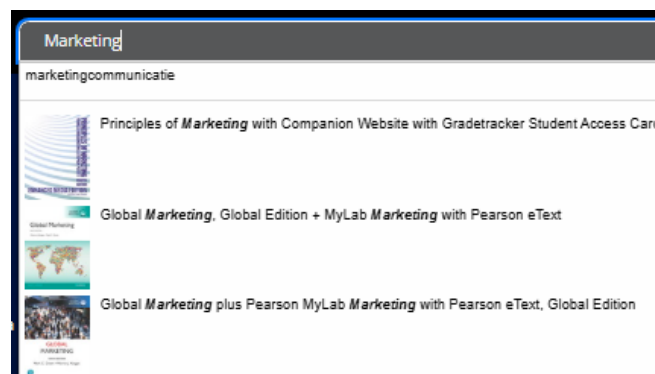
Marketing

marketingcommunicatie

Principles of ***Marketing*** with Companion Website with Gradetracker Student Access Car

Global Marketing

Global ***Marketing***, Global Edition + MyLab ***Marketing*** with Pearson eText

GLOBAL MARKETING

Global ***Marketing*** plus Pearson MyLab ***Marketing*** with Pearson eText, Global Edition